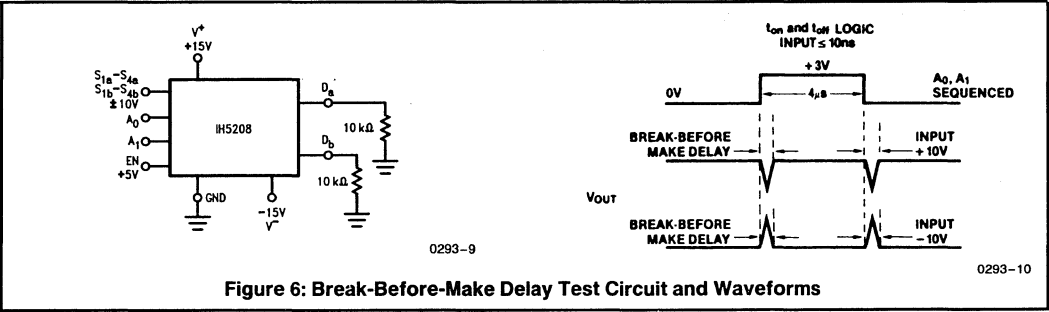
$V^+$
+15V

$S_{1a}-S_{4a}$
$S_{1b}-S_{4b}$
±10V
$A_0$
$A_1$
EN
+5V

IH5208

$D_a$
10 kΩ
$D_b$
10 kΩ

GND
-15V
$V^-$

0293–9

$t_{on}$ and $t_{off}$ LOGIC INPUT ≤ 10ns

+3V
0V
4μs
$A_0$, $A_1$ SEQUENCED

BREAK-BEFORE MAKE DELAY
INPUT +10V

$V_{OUT}$

BREAK-BEFORE MAKE DELAY
INPUT −10V

0293–10

Figure 6: Break-Before-Make Delay Test Circuit and Waveforms